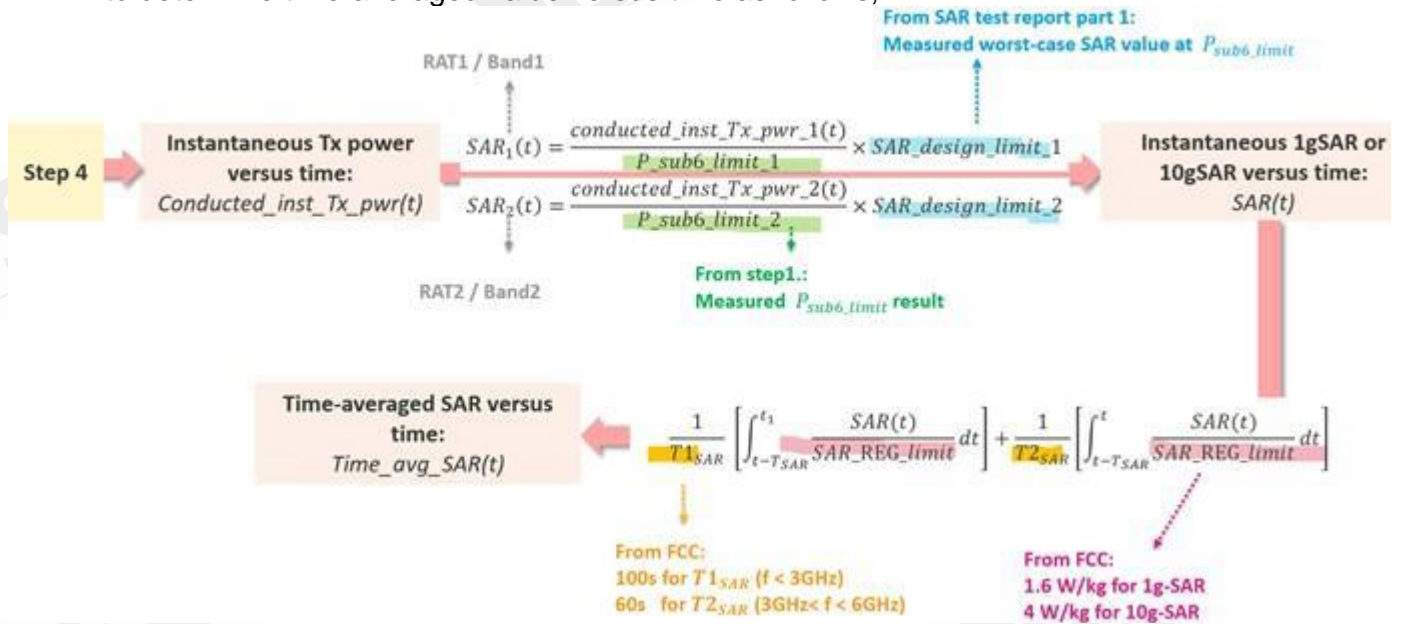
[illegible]

From SAR test report part 1:
Measured worst-case SAR value at $P_{sub6\_limit}$

RAT1 / Band1

Step 4

Instantaneous Tx power versus time:
Conducted_inst_Tx_pwr(t)

$SAR_1(t) = \frac{conducted\_inst\_Tx\_pwr\_1(t)}{P\_sub6\_limit\_1} \times SAR\_design\_limit\_1$

$SAR_2(t) = \frac{conducted\_inst\_Tx\_pwr\_2(t)}{P\_sub6\_limit\_2} \times SAR\_design\_limit\_2$

Instantaneous 1gSAR or 10gSAR versus time:
SAR(t)

RAT2 / Band2

From step1.:
Measured $P_{sub6\_limit}$ result

Time-averaged SAR versus time:
Time_avg_SAR(t)

$\frac{1}{T1_{SAR}}\left[\int_{t-T_{SAR}}^{t_1} \frac{SAR(t)}{SAR\_REG\_limit} dt\right] + \frac{1}{T2_{SAR}}\left[\int_{t-T_{SAR}}^{t} \frac{SAR(t)}{SAR\_REG\_limit} dt\right]$

From FCC:
100s for $T1_{SAR}$ (f < 3GHz)
60s for $T2_{SAR}$ (3GHz< f < 6GHz)

From FCC:
1.6 W/kg for 1g-SAR
4 W/kg for 10g-SAR